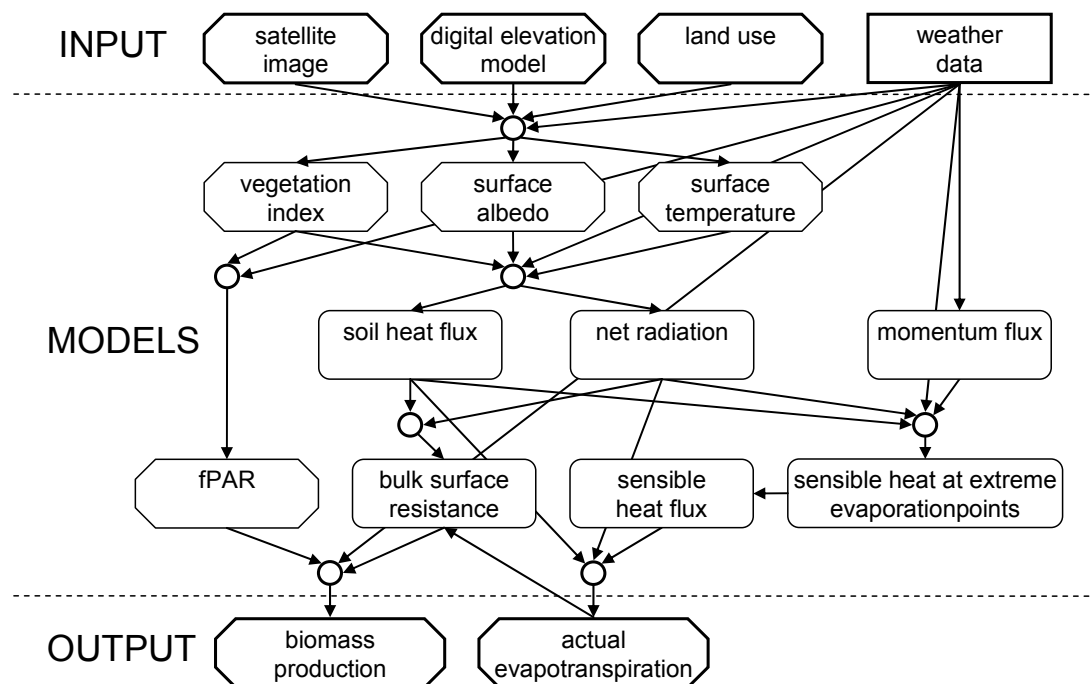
INPUT

satellite image

digital elevation model

land use

weather data

vegetation index

surface albedo

surface temperature

MODELS

soil heat flux

net radiation

momentum flux

fPAR

bulk surface resistance

sensible heat flux

sensible heat at extreme evaporationpoints

OUTPUT

biomass production

actual evapotranspiration